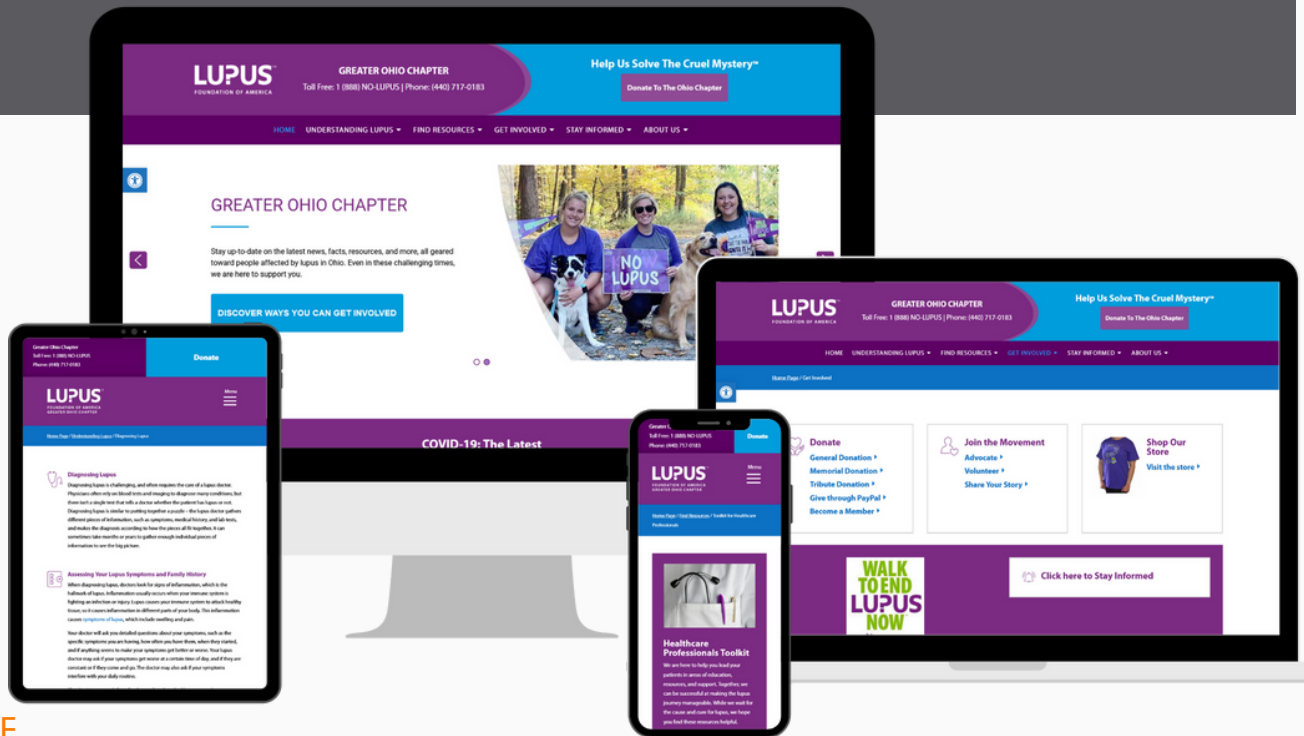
LUPUS
FOUNDATION OF AMERICA

GREATER OHIO CHAPTER
Toll Free: 1 (888) NO-LUPUS | Phone: (440) 717-0183

Help Us Solve The Cruel Mystery™

Donate To The Ohio Chapter

HOME UNDERSTANDING LUPUS ▾ FIND RESOURCES ▾ GET INVOLVED ▾ STAY INFORMED ▾ ABOUT US ▾

GREATER OHIO CHAPTER

Stay up-to-date on the latest news, facts, resources, and more, all geared toward people affected by lupus in Ohio. Even in these challenging times, we are here to support you.

DISCOVER WAYS YOU CAN GET INVOLVED

NO LUPUS

COVID-19: The Latest

Greater Ohio Chapter
Toll Free: 1 (888) NO-LUPUS
Phone: (440) 717-0183

Donate

LUPUS
FOUNDATION OF AMERICA
GREATER OHIO CHAPTER

Menu

Home Page / Understanding Lupus / Diagnosing Lupus

Diagnosing Lupus

Diagnosing lupus is challenging, and often requires the care of a lupus doctor. Physicians often rely on blood tests and imaging to diagnose many conditions, but there isn't a single test that tells a doctor whether the patient has lupus or not. Diagnosing lupus is similar to putting together a puzzle — the lupus doctor gathers different pieces of information, such as symptoms, medical history, and lab tests, and makes the diagnosis according to how the pieces all fit together. It can sometimes take months or years to gather enough individual pieces of information to see the big picture.

Assessing Your Lupus Symptoms and Family History

When diagnosing lupus, doctors look for signs of inflammation, which is the hallmark of lupus. Inflammation usually occurs when your immune system is fighting an infection or injury. Lupus causes your immune system to attack healthy tissue, so it causes inflammation in different parts of your body. This inflammation causes symptoms of lupus, which include swelling and pain.

Your doctor will ask you detailed questions about your symptoms, such as the specific symptoms you are having, how often you have them, when they started, and if anything seems to make your symptoms get better or worse. Your lupus doctor may ask if your symptoms get worse at a certain time of day, and if they are constant or if they come and go. The doctor may also ask if your symptoms interfere with your daily routine.

Greater Ohio Chapter
Toll Free: 1 (888) NO-LUPUS
Phone: (440) 717-0183

Donate

LUPUS
FOUNDATION OF AMERICA
GREATER OHIO CHAPTER

Menu

Home Page / Find Resources / Toolkit for Healthcare Professionals

Healthcare Professionals Toolkit

We are here to help you lead your patients in areas of education, resources, and support. Together, we can be successful at making the lupus journey manageable. While we wait for the cause and cure for lupus, we hope you find these resources helpful.

LUPUS
FOUNDATION OF AMERICA

GREATER OHIO CHAPTER
Toll Free: 1 (888) NO-LUPUS | Phone: (440) 717-0183

Help Us Solve The Cruel Mystery™

Donate To The Ohio Chapter

HOME UNDERSTANDING LUPUS ▾ FIND RESOURCES ▾ GET INVOLVED ▾ STAY INFORMED ▾ ABOUT US ▾

Home Page / Get Involved

Donate
General Donation ▸
Memorial Donation ▸
Tribute Donation ▸
Give through PayPal ▸
Become a Member ▸

Join the Movement
Advocate ▸
Volunteer ▸
Share Your Story ▸

Shop Our Store
Visit the store ▸

WALK TO END LUPUS NOW

Click here to Stay Informed

F